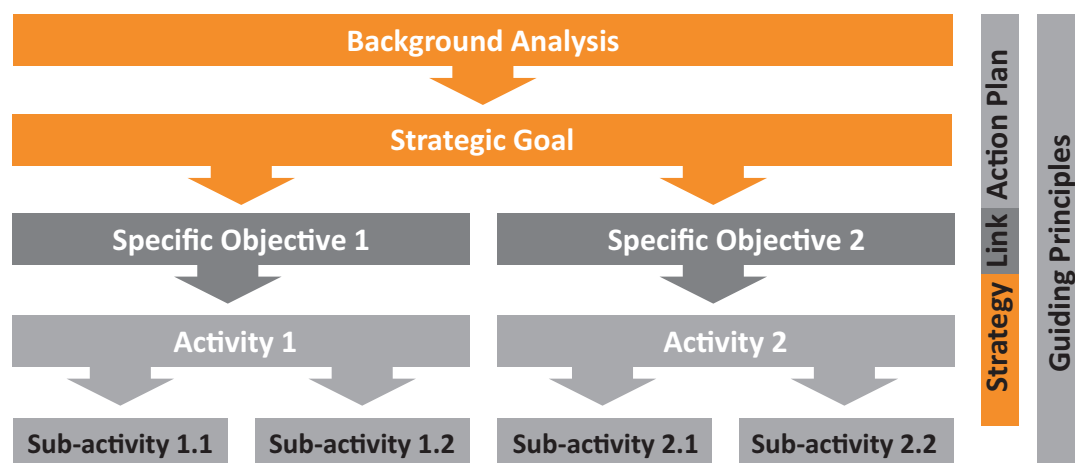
Background Analysis

Strategic Goal

Specific Objective 1

Specific Objective 2

Activity 1

Activity 2

Sub-activity 1.1

Sub-activity 1.2

Sub-activity 2.1

Sub-activity 2.2

Strategy

Link

Action Plan

Guiding Principles